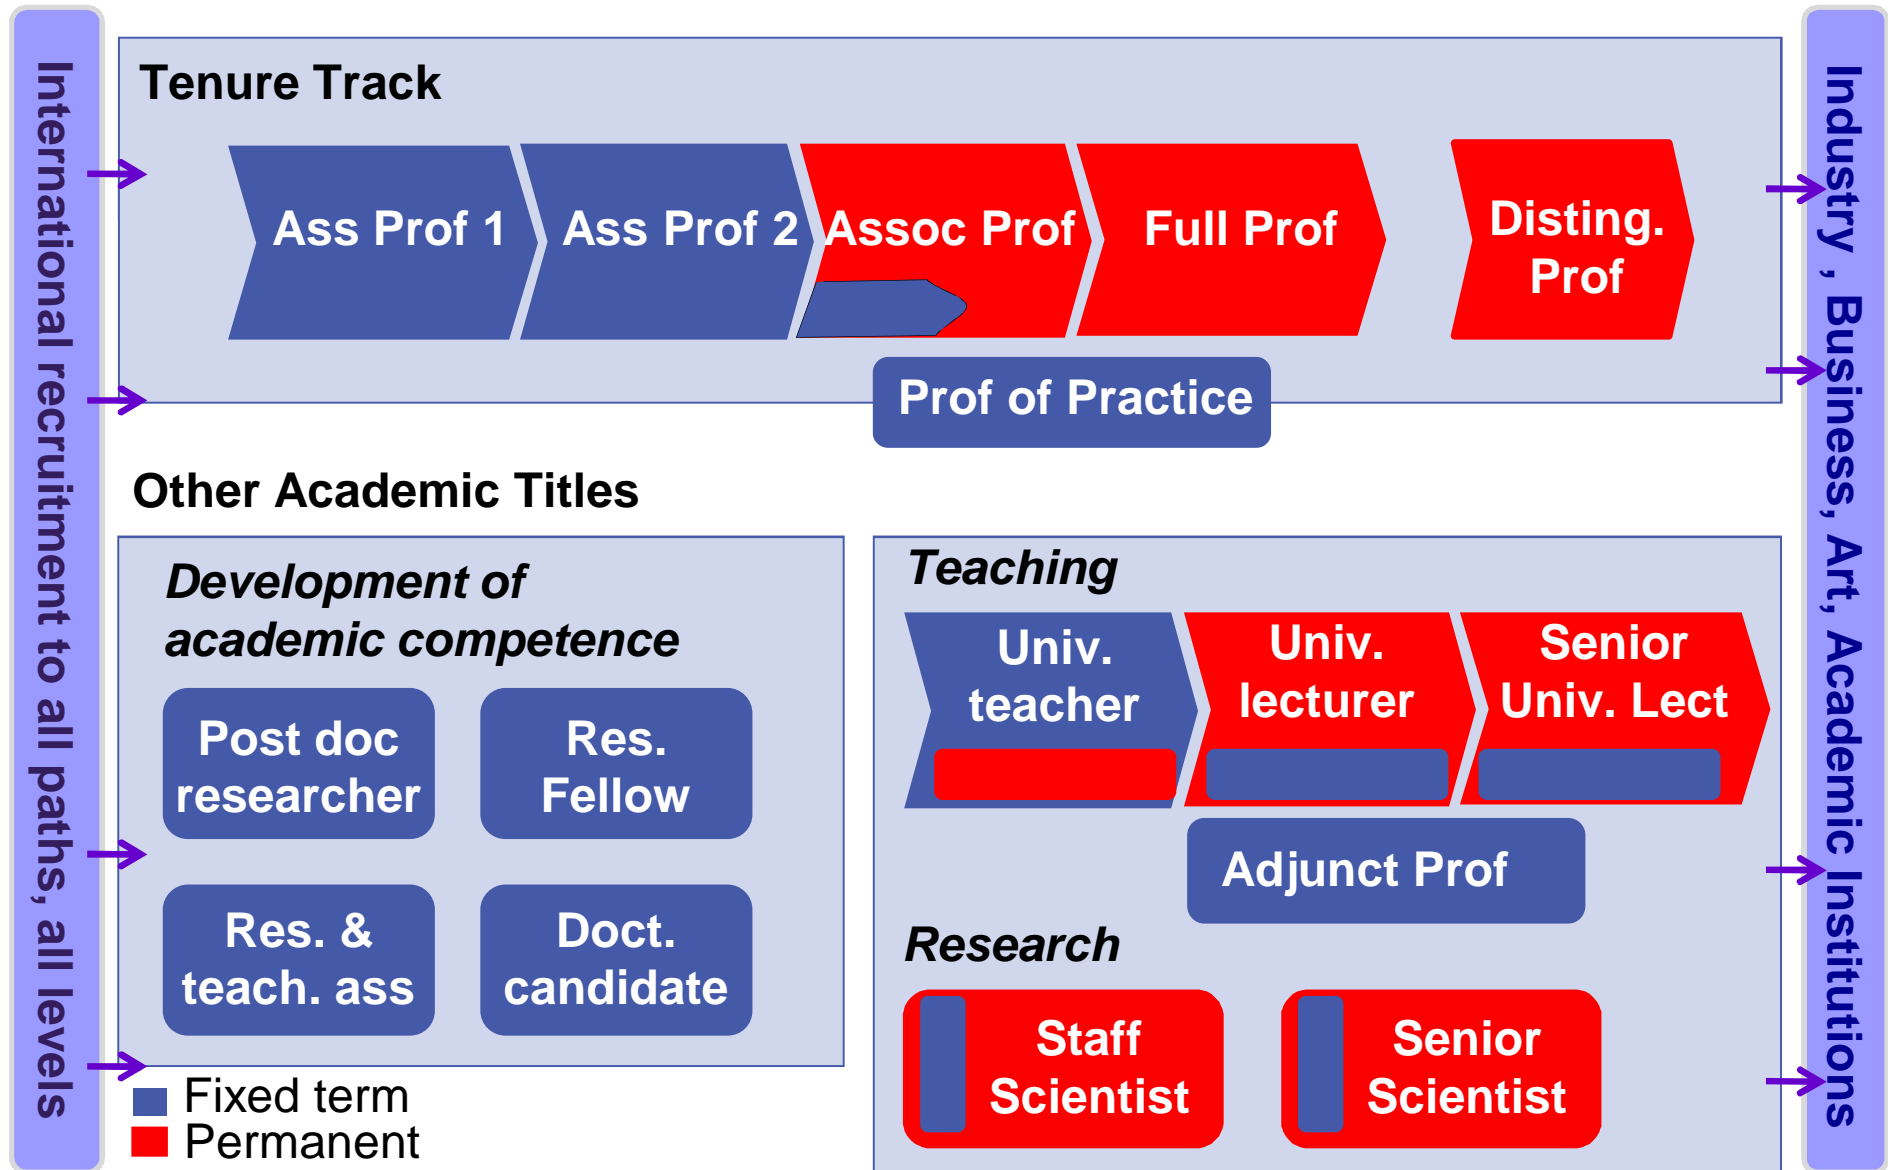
International recruitment to all paths, all levels

Tenure Track

Ass Prof 1

Ass Prof 2

Assoc Prof

Full Prof

Disting. Prof

Prof of Practice

Industry , Business, Art, Academic Institutions

Other Academic Titles

Development of academic competence

Post doc researcher

Res. Fellow

Res. & teach. ass

Doct. candidate

Teaching

Univ. teacher

Univ. lecturer

Senior Univ. Lect

Adjunct Prof

Research

Staff Scientist

Senior Scientist

Fixed term

Permanent